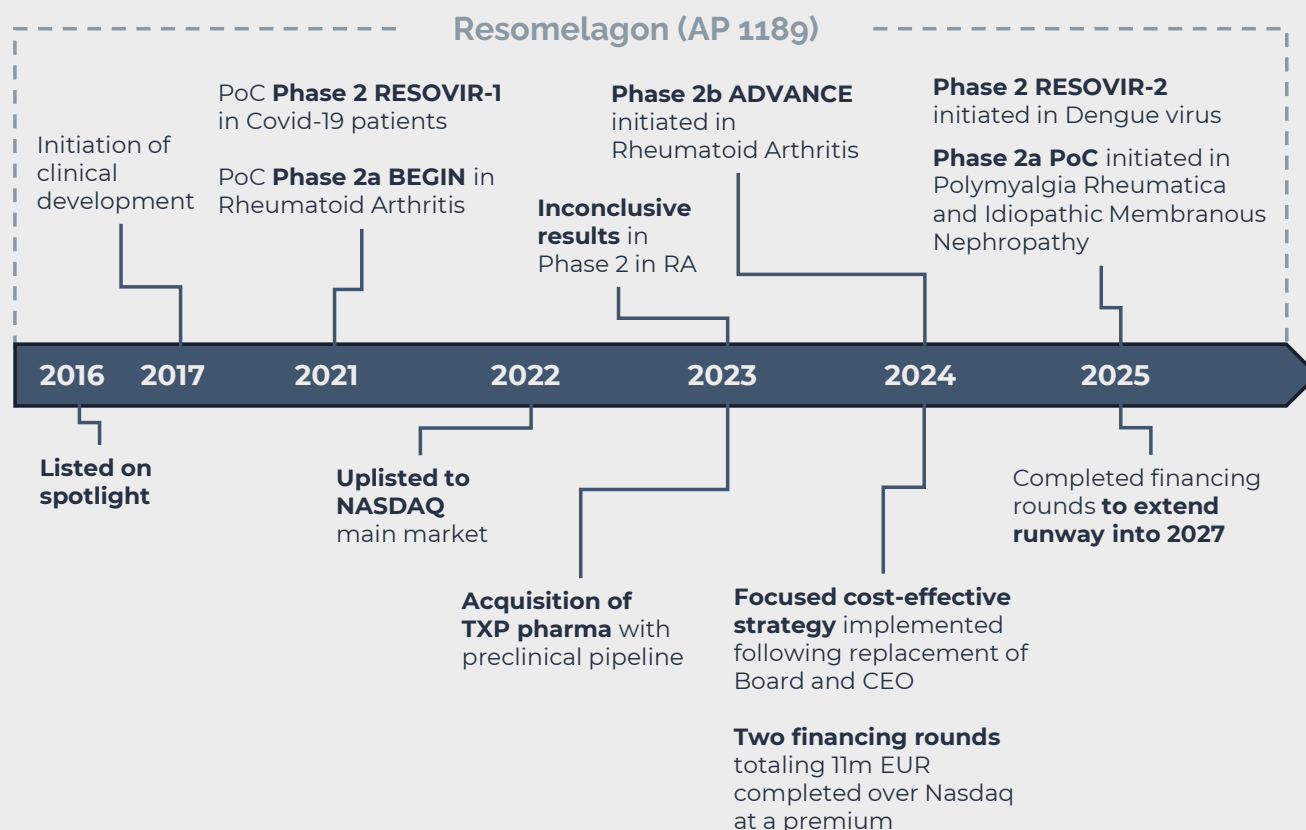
Resomelagon (AP 1189)

Initiation of clinical development

PoC Phase 2 RESOVIR-1 in Covid-19 patients

PoC Phase 2a BEGIN in Rheumatoid Arthritis

Inconclusive results in Phase 2 in RA

Phase 2b ADVANCE initiated in Rheumatoid Arthritis

Phase 2 RESOVIR-2 initiated in Dengue virus

Phase 2a PoC initiated in Polymyalgia Rheumatica and Idiopathic Membranous Nephropathy

2016 2017 2021 2022 2023 2024 2025

Listed on spotlight

Uplisted to NASDAQ main market

Acquisition of TXP pharma with preclinical pipeline

Focused cost-effective strategy implemented following replacement of Board and CEO

Two financing rounds totaling 11m EUR completed over Nasdaq at a premium

Completed financing rounds to extend runway into 2027